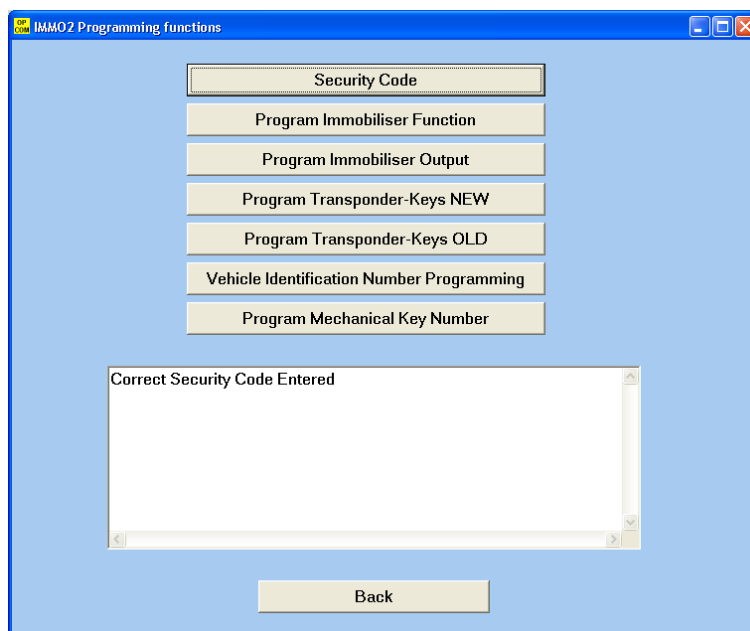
OP COM IMMO2 Programming functions

Security Code

Program Immobiliser Function

Program Immobiliser Output

Program Transponder-Keys NEW

Program Transponder-Keys OLD

Vehicle Identification Number Programming

Program Mechanical Key Number

Correct Security Code Entered

Back